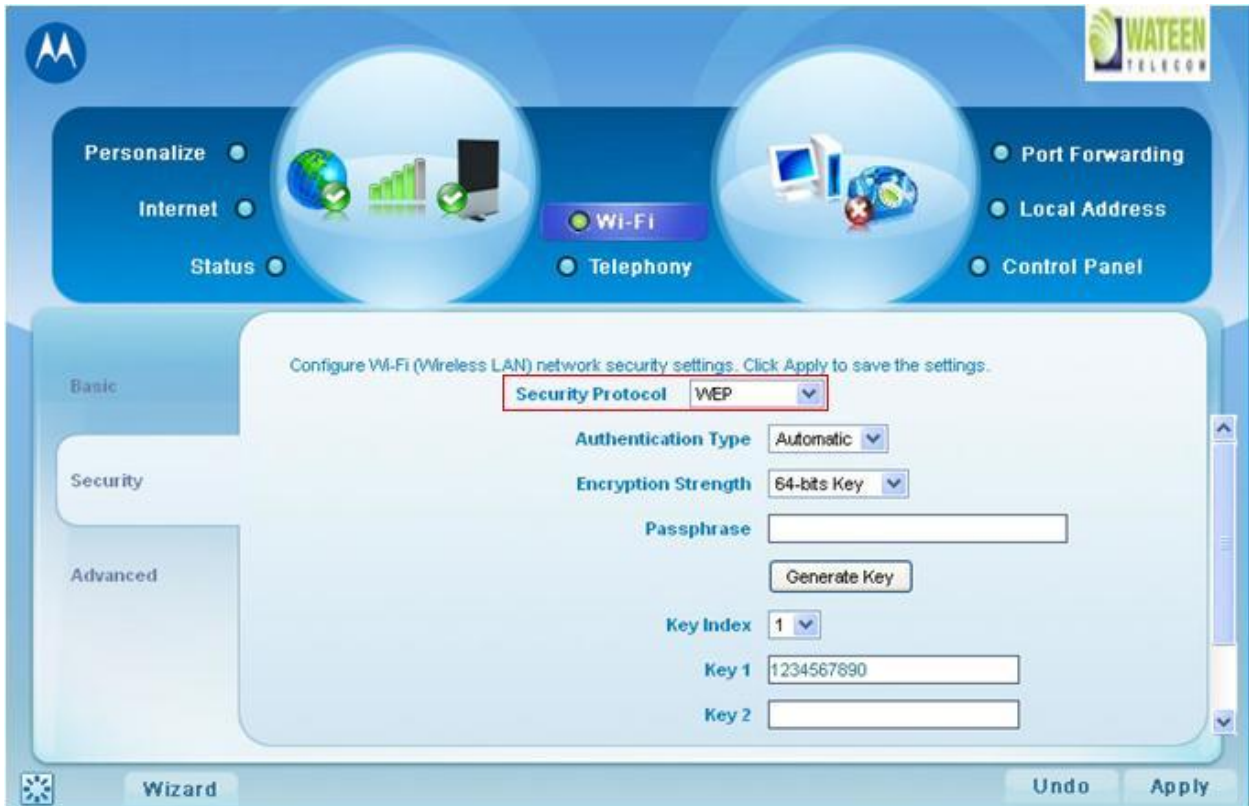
WATEEN TELECOM

Personalize

Internet

Status

Wi-Fi

Telephony

Port Forwarding

Local Address

Control Panel

Basic

Security

Advanced

Configure Wi-Fi (Wireless LAN) network security settings. Click Apply to save the settings.

Security Protocol WEP

Authentication Type Automatic

Encryption Strength 64-bits Key

Passphrase

Generate Key

Key Index 1

Key 1 1234567890

Key 2

Wizard

Undo

Apply